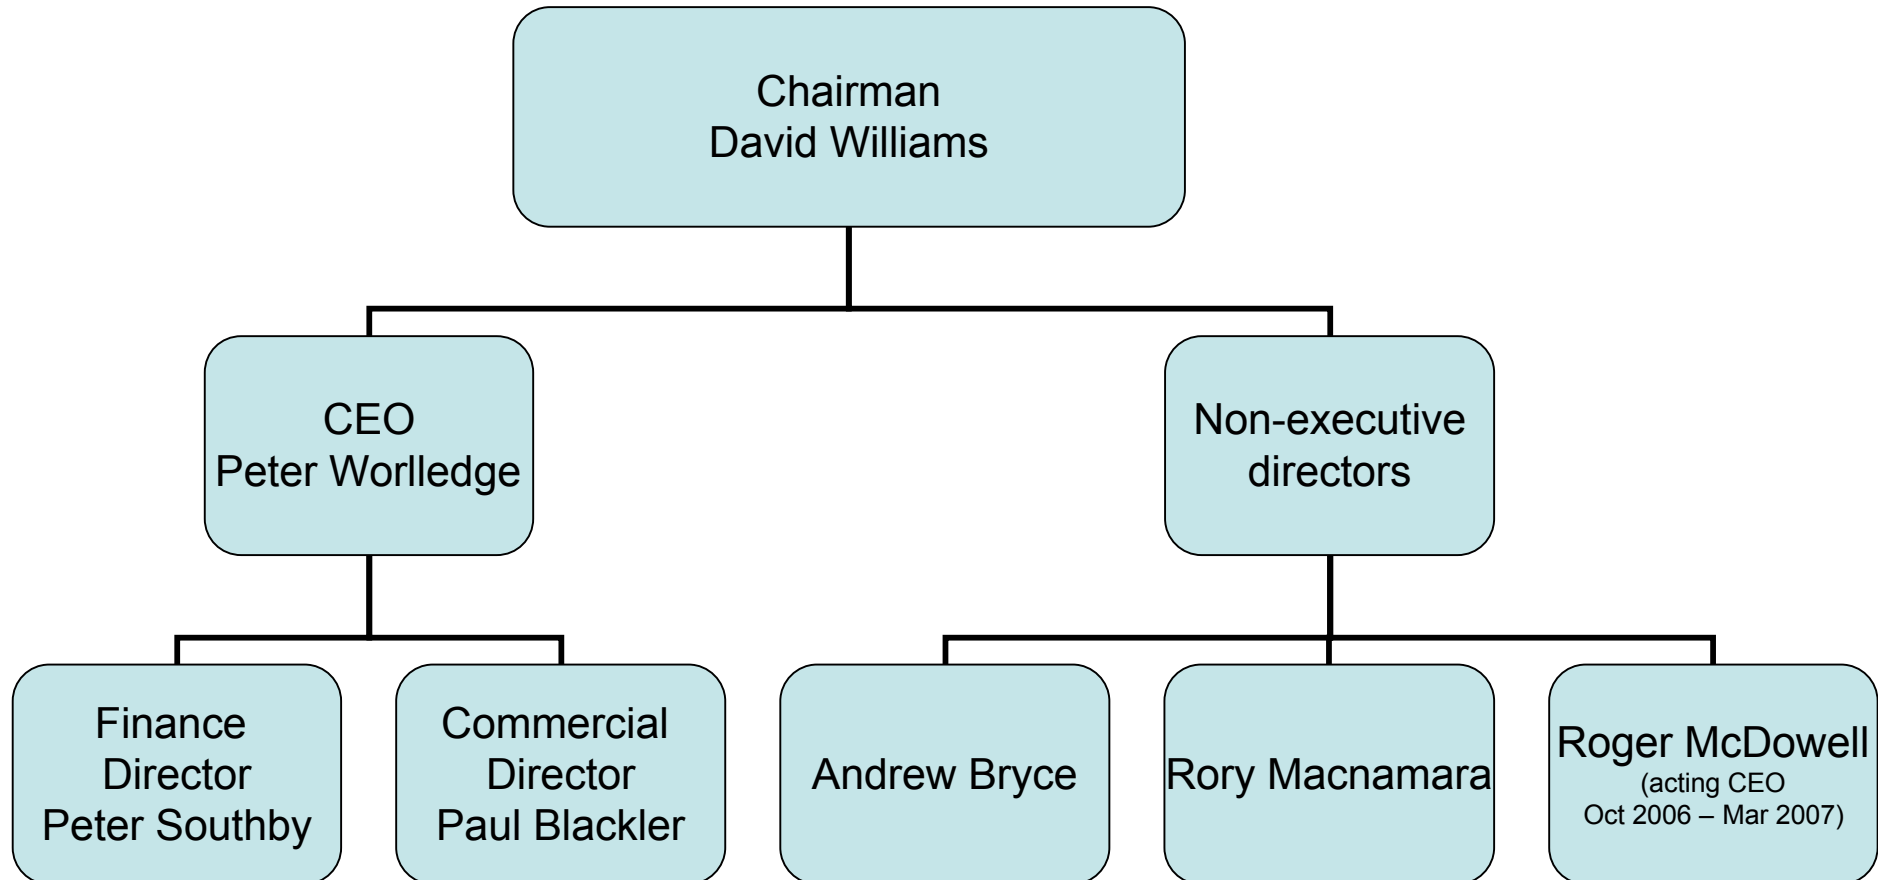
Chairman
David Williams

CEO
Peter Worlledge

Non-executive directors

Finance Director
Peter Southby

Commercial Director
Paul Blackler

Andrew Bryce

Rory Macnamara

Roger McDowell
(acting CEO
Oct 2006 – Mar 2007)